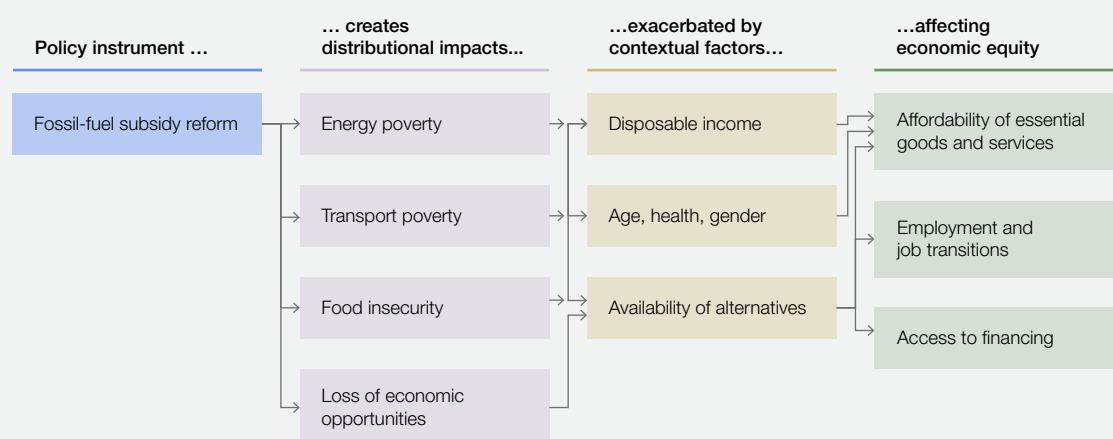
Policy instrument …

… creates distributional impacts...

…exacerbated by contextual factors…

…affecting economic equity

Fossil-fuel subsidy reform

Energy poverty

Transport poverty

Food insecurity

Loss of economic opportunities

Disposable income

Age, health, gender

Availability of alternatives

Affordability of essential goods and services

Employment and job transitions

Access to financing